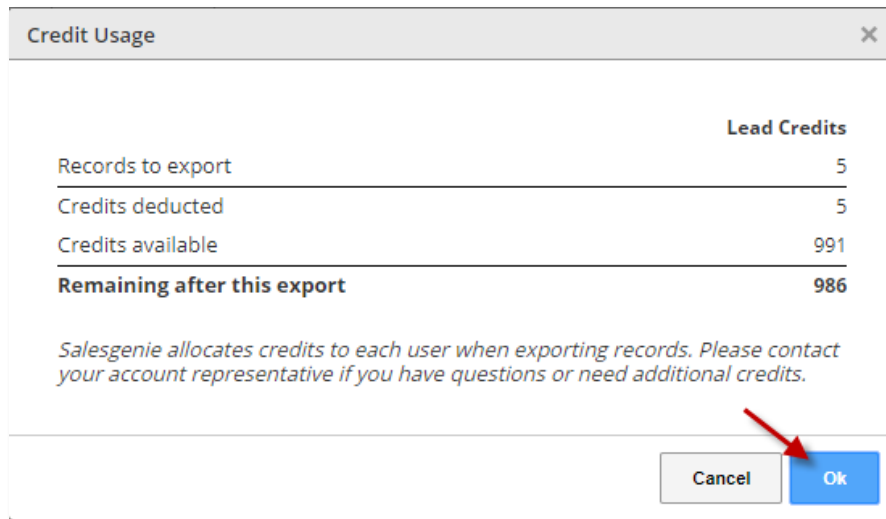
Credit Usage

×

| | Lead Credits |
|---|---|
| Records to export | 5 |
| Credits deducted | 5 |
| Credits available | 991 |
| **Remaining after this export** | **986** |

*Salesgenie allocates credits to each user when exporting records. Please contact your account representative if you have questions or need additional credits.*

Cancel

Ok